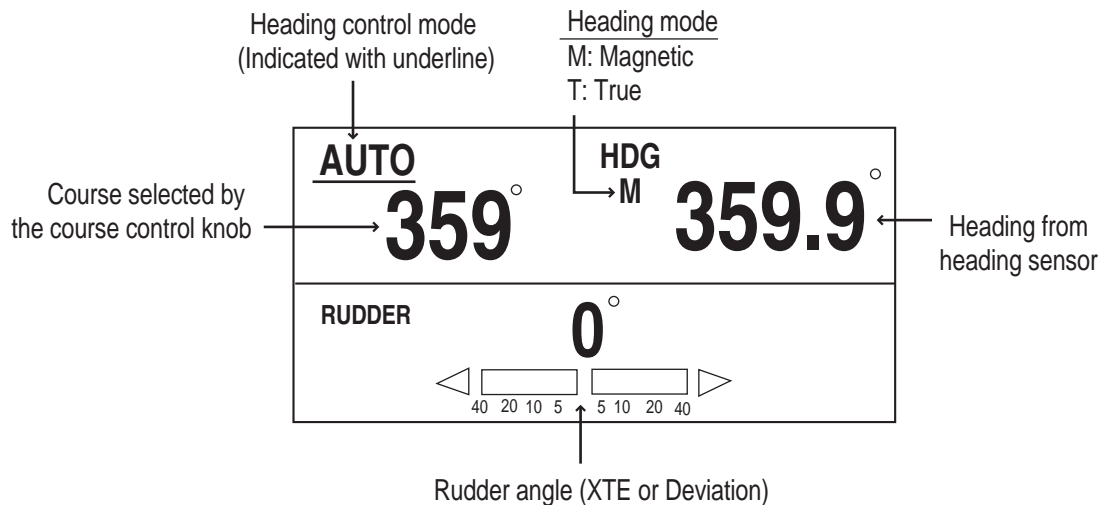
Heading control mode (Indicated with underline)

Heading mode
M: Magnetic
T: True

AUTO

HDG
M

Course selected by the course control knob

$359^{\circ}$

$359.9^{\circ}$

Heading from heading sensor

RUDDER

$0^{\circ}$

40 20 10 5 5 10 20 40

Rudder angle (XTE or Deviation)